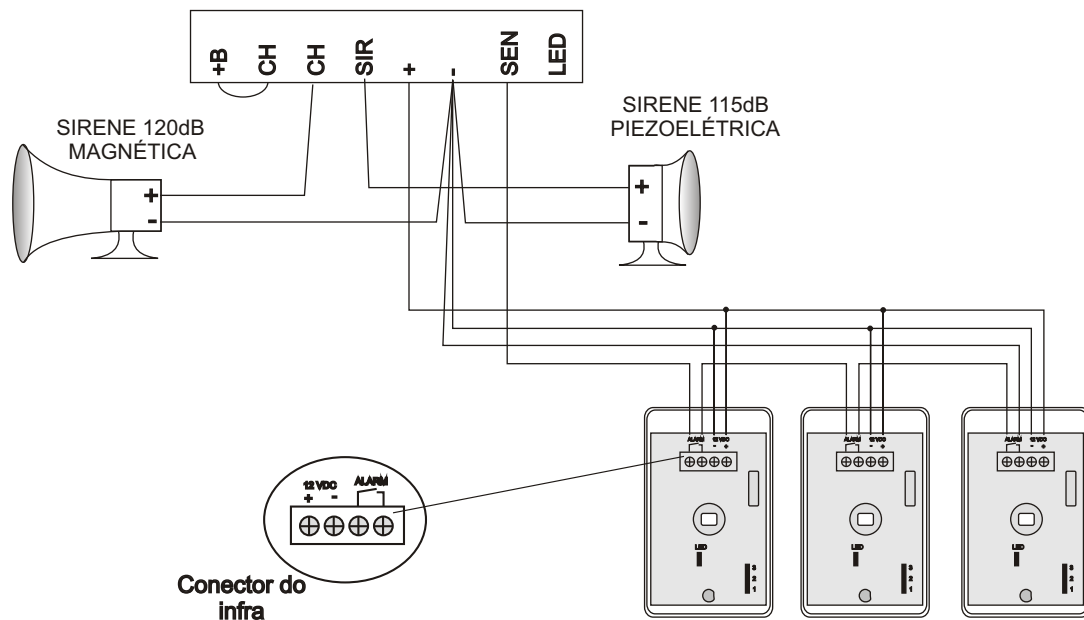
+B CH CH SIR + - SEN LED

SIRENE 120dB
MAGNÉTICA

+
-

SIRENE 115dB
PIEZOELÉTRICA

+
-

12 VDC
+ -
ALARM

Conector do infra

ALARM 12VDC
- +

LED

3
2
1

ALARM 12VDC
- +

LED

3
2
1

ALARM 12VDC
- +

LED

3
2
1